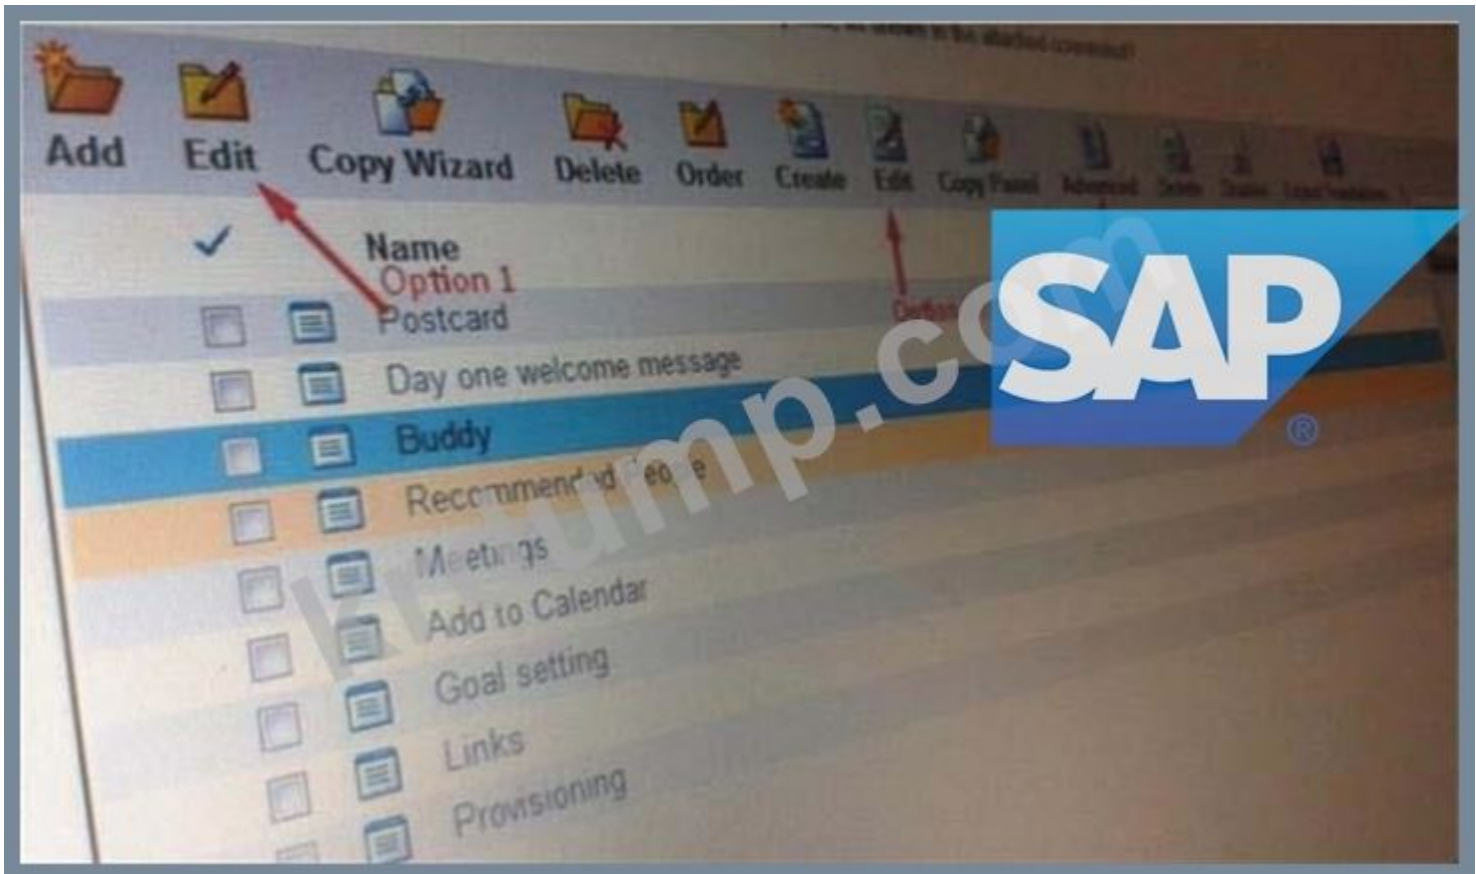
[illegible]

Add Edit Copy Wizard Delete Order Create Edit Copy Panel Advanced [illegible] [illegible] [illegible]

Name
Option 1
Option 2

Postcard
Day one welcome message
Buddy
Recommended People
Meetings
Add to Calendar
Goal setting
Links
Provisioning

SAP®

Kkdump.com